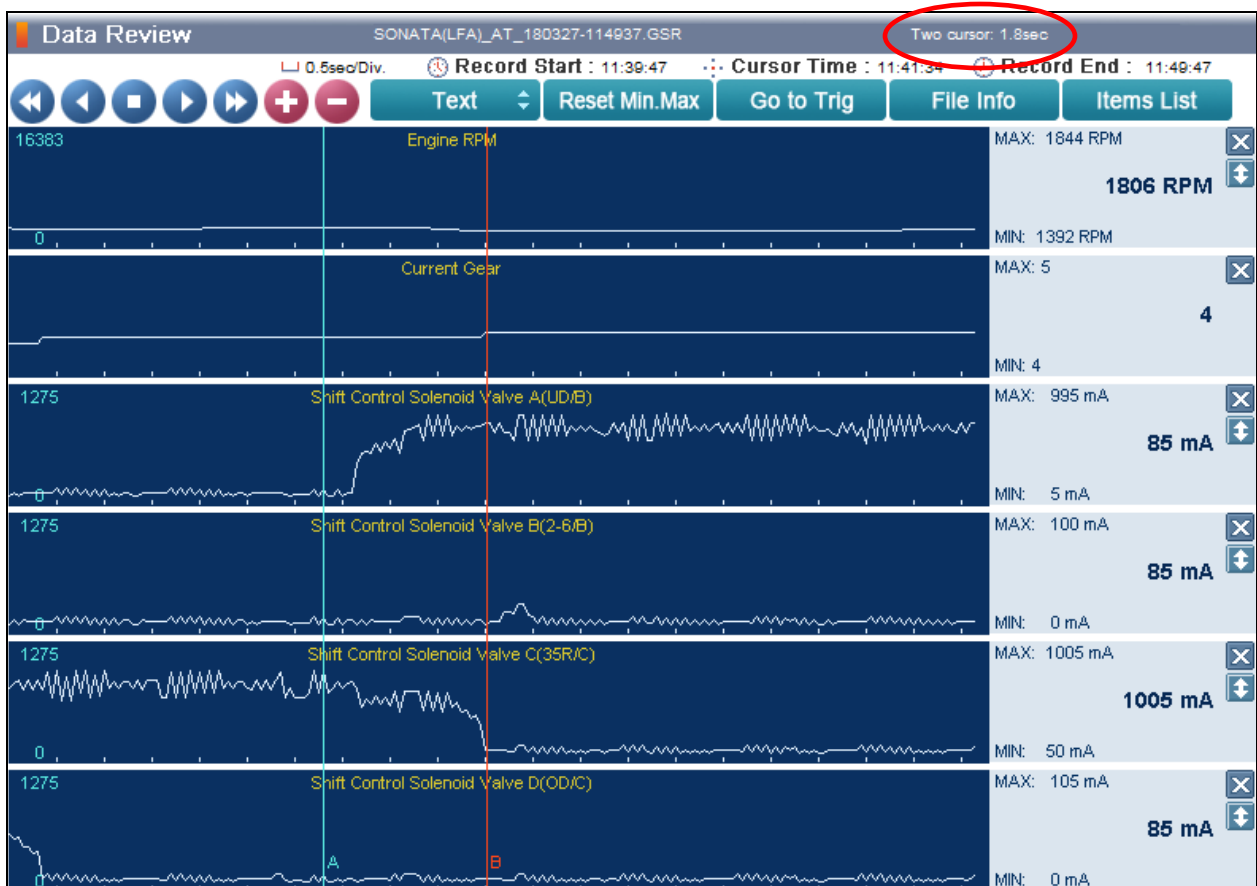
Data Review SONATA(LFA)_AT_180327-114937.GSR Two cursor: 1.8sec

0.5sec/Div. Record Start : 11:39:47 Cursor Time : 11:41:34 Record End : 11:49:47

Text Reset Min.Max Go to Trig File Info Items List

16383 Engine RPM
0
MAX: 1844 RPM
1806 RPM
MIN: 1392 RPM

Current Gear
MAX: 5
4
MIN: 4

1275 Shift Control Solenoid Valve A(UD/B)
0
MAX: 995 mA
85 mA
MIN: 5 mA

1275 Shift Control Solenoid Valve B(2-6/B)
0
MAX: 100 mA
85 mA
MIN: 0 mA

1275 Shift Control Solenoid Valve C(35R/C)
0
MAX: 1005 mA
1005 mA
MIN: 50 mA

1275 Shift Control Solenoid Valve D(OD/C)
0
A B
MAX: 105 mA
85 mA
MIN: 0 mA